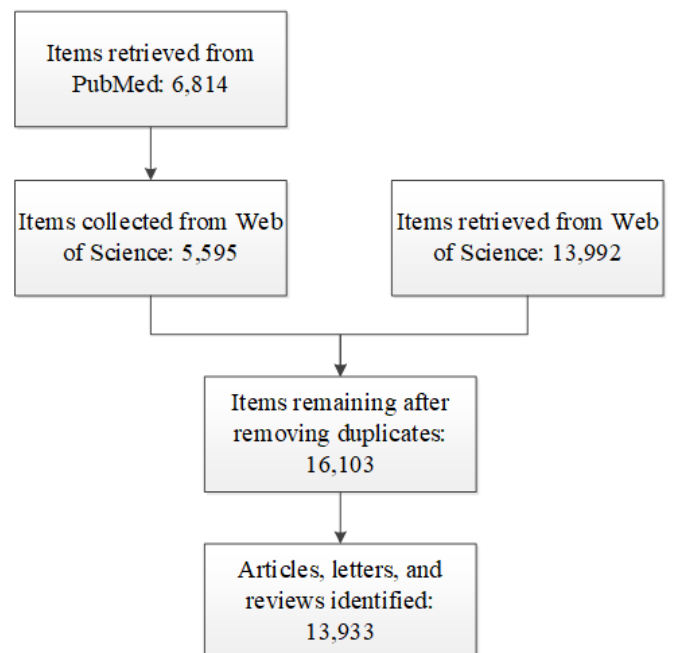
Items retrieved from PubMed: 6,814

Items collected from Web of Science: 5,595

Items retrieved from Web of Science: 13,992

Items remaining after removing duplicates: 16,103

Articles, letters, and reviews identified: 13,933